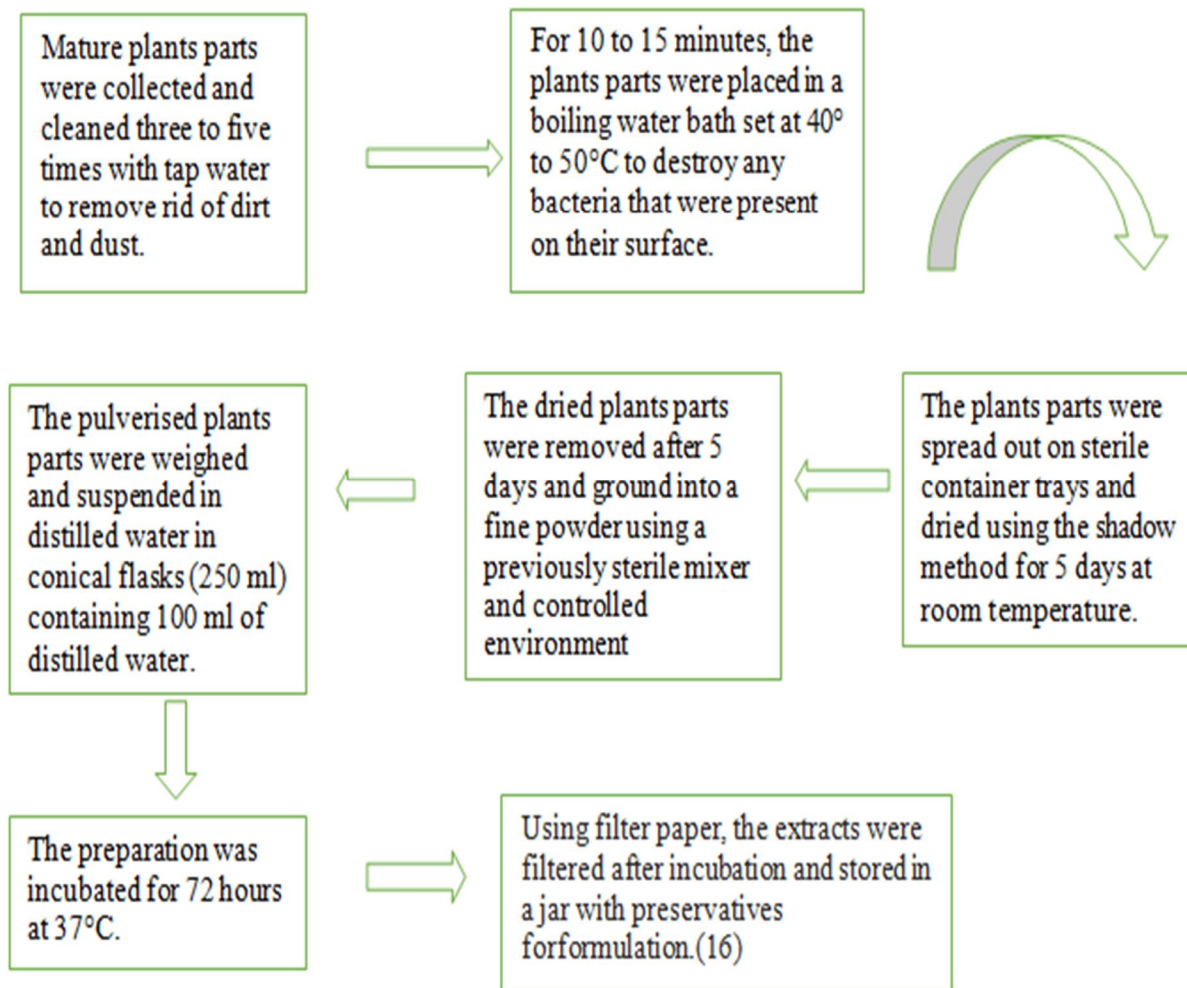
Mature plants parts were collected and cleaned three to five times with tap water to remove rid of dirt and dust.

For 10 to 15 minutes, the plants parts were placed in a boiling water bath set at 40° to 50°C to destroy any bacteria that were present on their surface.

The plants parts were spread out on sterile container trays and dried using the shadow method for 5 days at room temperature.

The dried plants parts were removed after 5 days and ground into a fine powder using a previously sterile mixer and controlled environment

The pulverised plants parts were weighed and suspended in distilled water in conical flasks (250 ml) containing 100 ml of distilled water.

The preparation was incubated for 72 hours at 37°C.

Using filter paper, the extracts were filtered after incubation and stored in a jar with preservatives forformulation.(16)